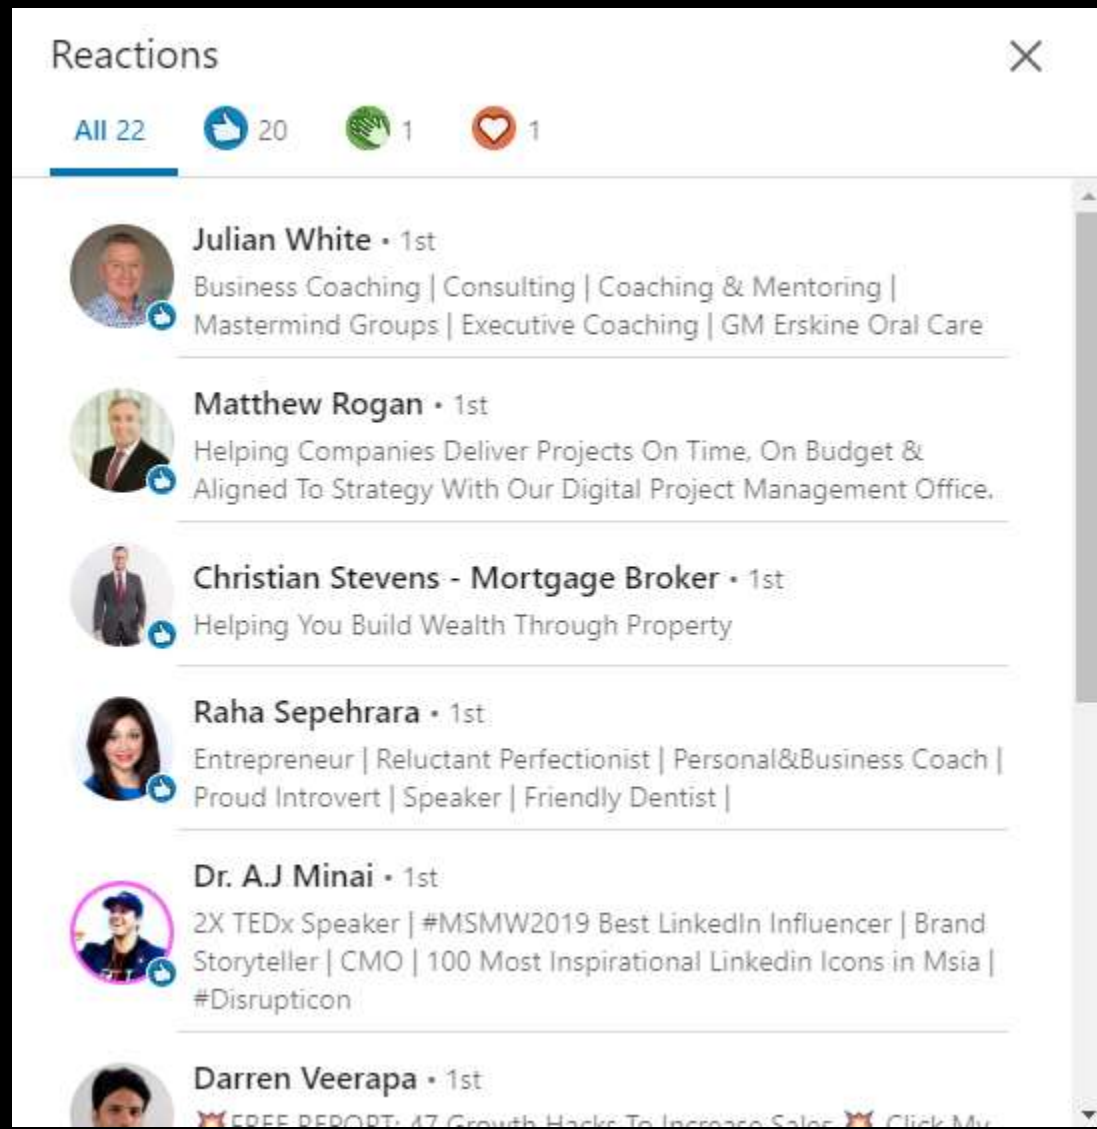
Reactions

All 22 20 1 1

Julian White • 1st
Business Coaching | Consulting | Coaching & Mentoring | Mastermind Groups | Executive Coaching | GM Erskine Oral Care

Matthew Rogan • 1st
Helping Companies Deliver Projects On Time, On Budget & Aligned To Strategy With Our Digital Project Management Office.

Christian Stevens - Mortgage Broker • 1st
Helping You Build Wealth Through Property

Raha Sepehrara • 1st
Entrepreneur | Reluctant Perfectionist | Personal&Business Coach | Proud Introvert | Speaker | Friendly Dentist |

Dr. A.J Minai • 1st
2X TEDx Speaker | #MSMW2019 Best LinkedIn Influencer | Brand Storyteller | CMO | 100 Most Inspirational Linkedin Icons in Msia | #Disrupticon

Darren Veerapa • 1st
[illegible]